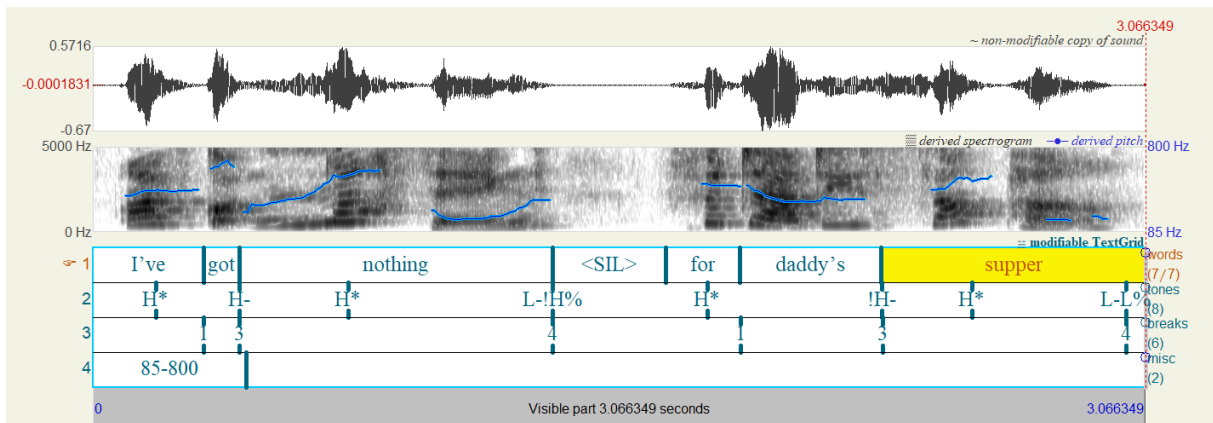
3.066349
0.5716
~ non-modifiable copy of sound
-0.0001831
-0.67
5000 Hz
derived spectrogram
derived pitch
800 Hz
0 Hz
85 Hz
modifiable TextGrid

| | | | | | | | | |
|---|---|---|---|---|---|---|---|---|
| 1 | I've | got | nothing | <SIL> | for | daddy's | supper | words (7/7) |
| 2 | H* | H- | H* | L-!H% | H* | !H- | H* L-L% | tones (8) |
| 3 | 1 | 3 | | 4 | 1 | 3 | 4 | breaks (6) |
| 4 | 85-800 | | | | | | | misc (2) |

0
Visible part 3.066349 seconds
3.066349